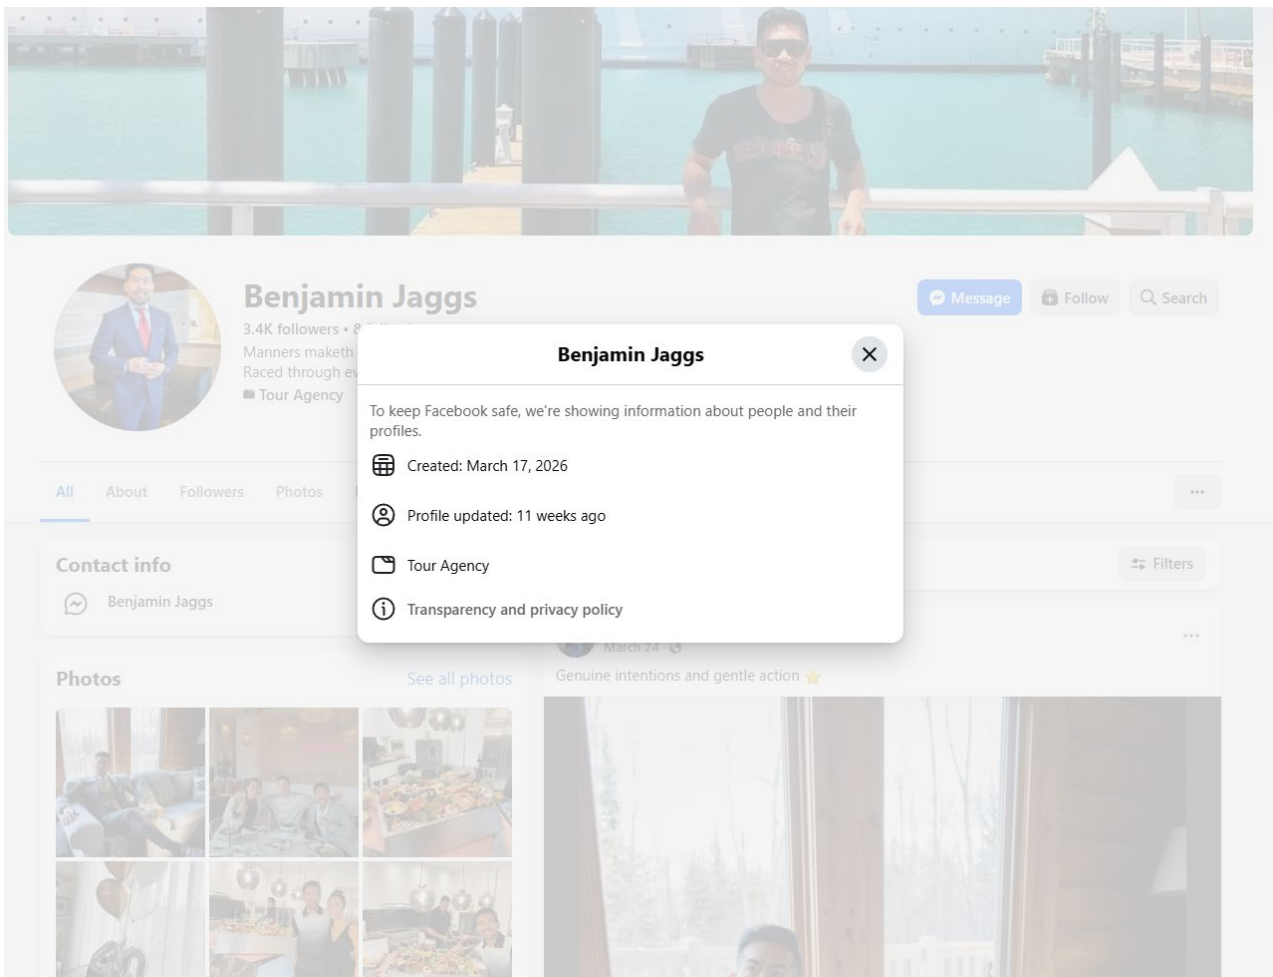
Benjamin Jaggs
3.4K followers • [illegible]
Manners maketh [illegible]
Raced through e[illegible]
Tour Agency

Message
Follow
Search

All
About
Followers
Photos

Contact info
Benjamin Jaggs

Photos
See all photos

Filters

March 24 ·
Genuine intentions and gentle action ⭐

Benjamin Jaggs

To keep Facebook safe, we're showing information about people and their profiles.

Created: March 17, 2026

Profile updated: 11 weeks ago

Tour Agency

Transparency and privacy policy